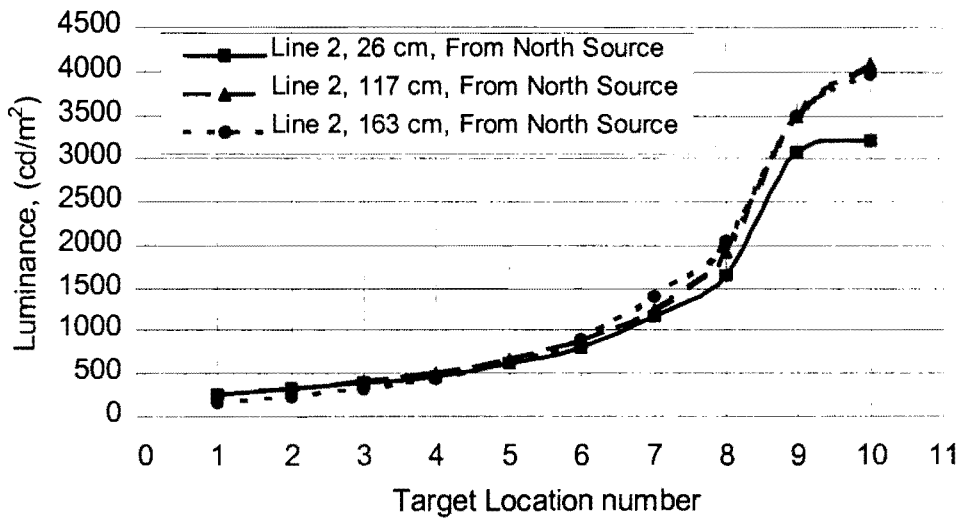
Line 2, 26 cm, From North Source
Line 2, 117 cm, From North Source
Line 2, 163 cm, From North Source

Luminance, (cd/m$^2$)

4500
4000
3500
3000
2500
2000
1500
1000
500
0

0 1 2 3 4 5 6 7 8 9 10 11

Target Location number